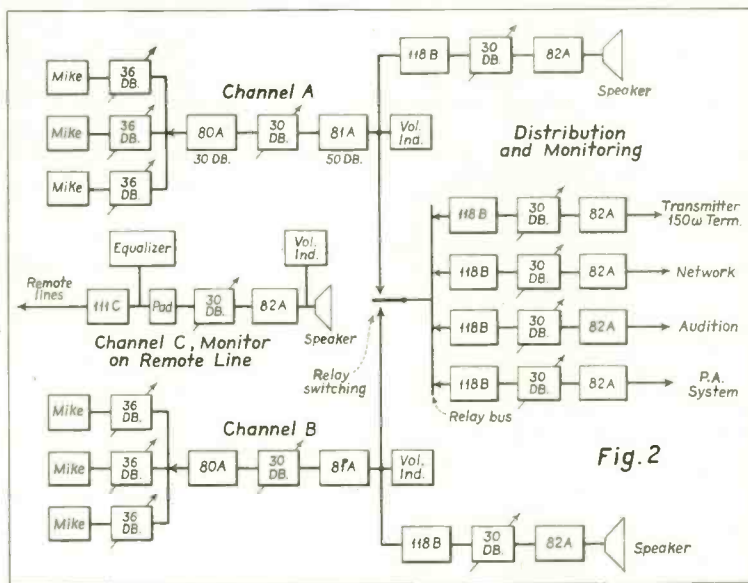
Mike
36 DB.
Mike
36 DB.
Mike
36 DB.
Channel A
80A
30 DB.
30 DB.
81A
50 DB.
Vol. Ind.
118 B
30 DB.
82A
Speaker
Distribution and Monitoring
118 B
30 DB.
82A
Transmitter 150ω Term.
118B
30 DB.
82A
Network
118B
30 DB.
82A
Audition
118B
30 DB.
82A
P.A. System
Relay bus
Equalizer
Vol. Ind.
Remote lines
111 C
Pad
30 DB.
82A
Speaker
Channel C, Monitor on Remote Line
Relay switching
Mike
36 DB.
Mike
36 DB.
Mike
36 DB.
Channel B
80A
30 DB.
81A
Vol. Ind.
Fig. 2
118 B
30 DB.
82A
Speaker